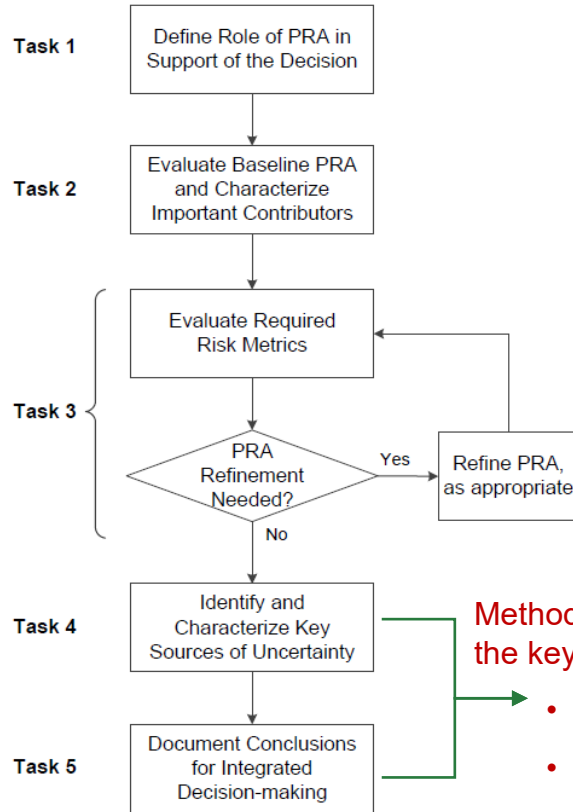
Task 1

Define Role of PRA in Support of the Decision

Task 2

Evaluate Baseline PRA and Characterize Important Contributors

Task 3

Evaluate Required Risk Metrics

PRA Refinement Needed?

Yes

Refine PRA, as appropriate

No

Task 4

Identify and Characterize Key Sources of Uncertainty

Task 5

Document Conclusions for Integrated Decision-making

Metho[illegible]
the key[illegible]

•

•